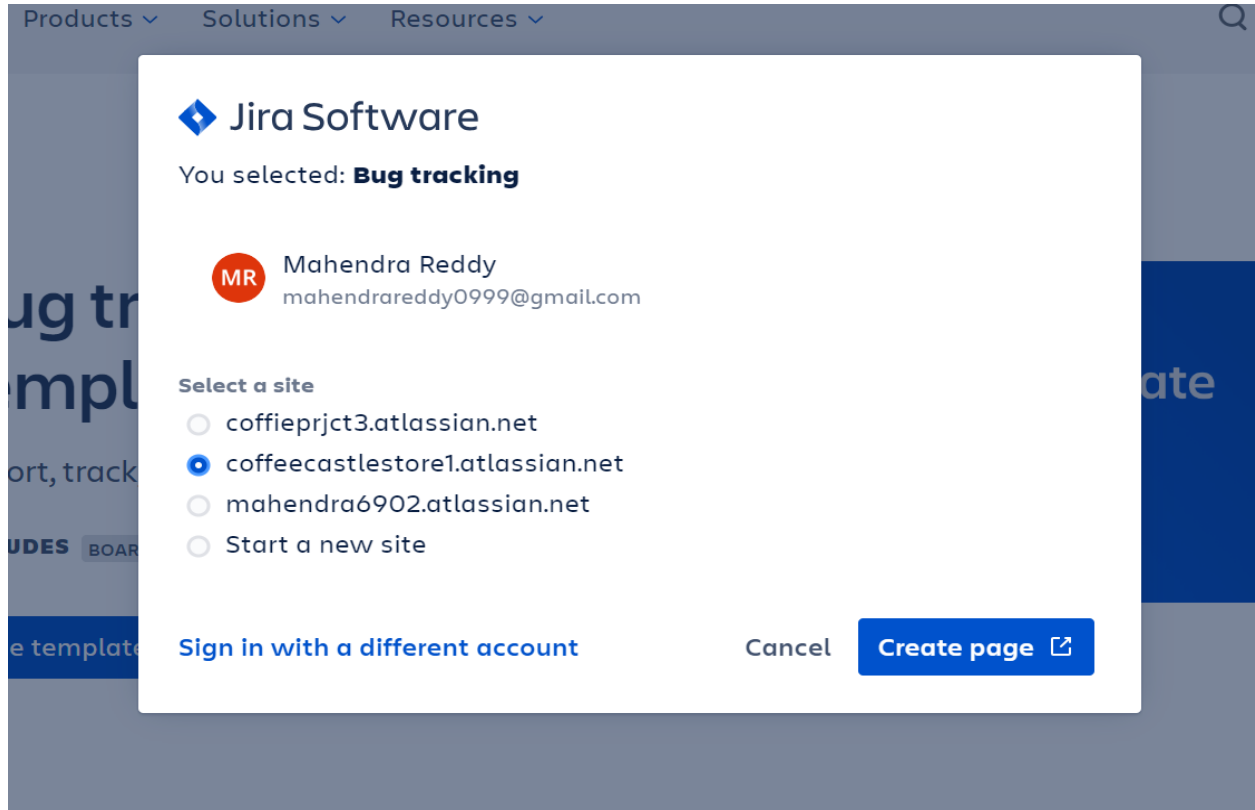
Products Solutions Resources

ug tr
empl
ort, track
UDES BOAR
e template
ate

Jira Software

You selected: **Bug tracking**

MR
Mahendra Reddy
mahendrareddy0999@gmail.com

Select a site
coffieprjct3.atlassian.net
coffeecastlestore1.atlassian.net
mahendra6902.atlassian.net
Start a new site

Sign in with a different account
Cancel
Create page